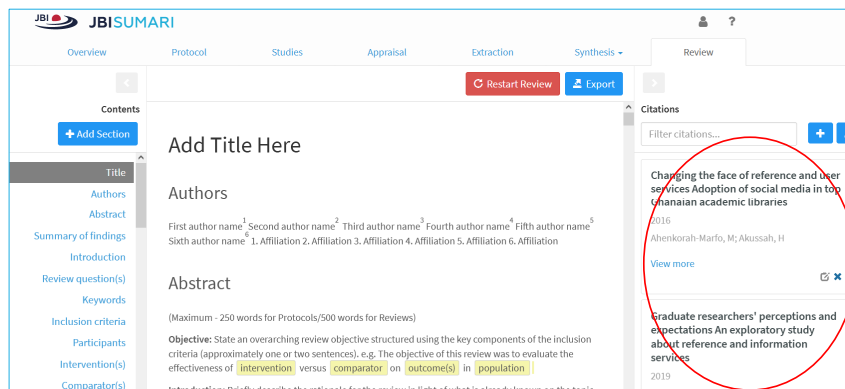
JBI JBISUMARI

Overview Protocol Studies Appraisal Extraction Synthesis Review

Contents

+ Add Section

Title
Authors
Abstract
Summary of findings
Introduction
Review question(s)
Keywords
Inclusion criteria
Participants
Intervention(s)
Comparator(s)

Restart Review Export

Add Title Here

Authors

First author name$^1$ Second author name$^2$ Third author name$^3$ Fourth author name$^4$ Fifth author name$^5$ Sixth author name$^6$ 1. Affiliation 2. Affiliation 3. Affiliation 4. Affiliation 5. Affiliation 6. Affiliation

Abstract

(Maximum - 250 words for Protocols/500 words for Reviews)

Objective: State an overarching review objective structured using the key components of the inclusion criteria (approximately one or two sentences). e.g. The objective of this review was to evaluate the effectiveness of intervention versus comparator on outcome(s) in population

Citations

Filter citations...

Changing the face of reference and user services Adoption of social media in top Ghanaian academic libraries
2016
Ahenkorah-Marfo, M; Akussah, H
View more

Graduate researchers' perceptions and expectations An exploratory study about reference and information services
2019